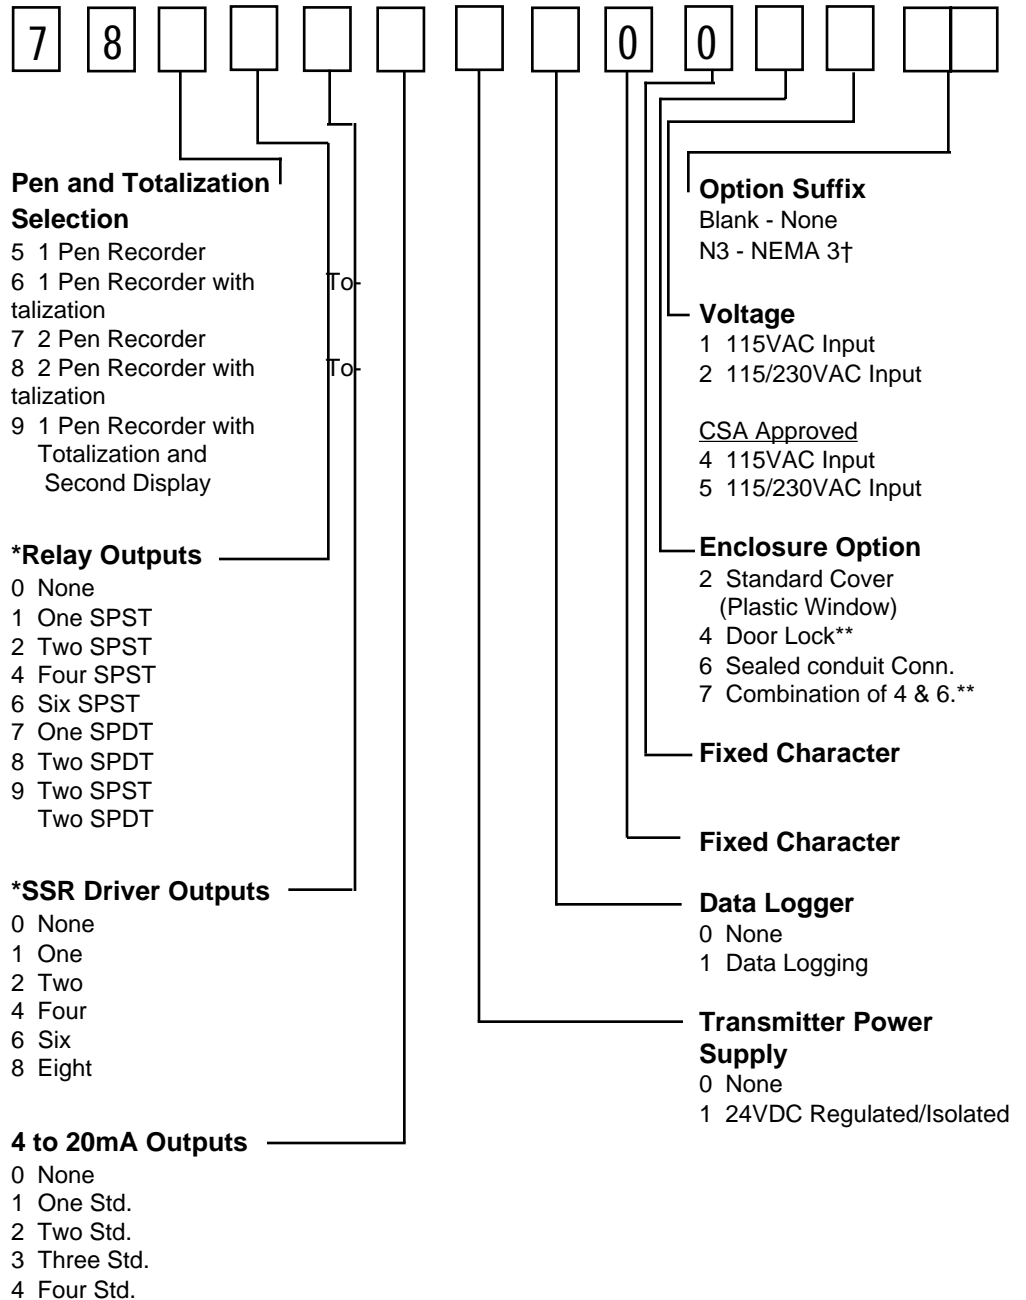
7 8 0 0

Pen and Totalization Selection
5 1 Pen Recorder
6 1 Pen Recorder with Totalization
7 2 Pen Recorder
8 2 Pen Recorder with Totalization
9 1 Pen Recorder with Totalization and Second Display

*Relay Outputs
0 None
1 One SPST
2 Two SPST
4 Four SPST
6 Six SPST
7 One SPDT
8 Two SPDT
9 Two SPST Two SPDT

*SSR Driver Outputs
0 None
1 One
2 Two
4 Four
6 Six
8 Eight

4 to 20mA Outputs
0 None
1 One Std.
2 Two Std.
3 Three Std.
4 Four Std.

Option Suffix
Blank - None
N3 - NEMA 3†

Voltage
1 115VAC Input
2 115/230VAC Input

CSA Approved
4 115VAC Input
5 115/230VAC Input

Enclosure Option
2 Standard Cover (Plastic Window)
4 Door Lock**
6 Sealed conduit Conn.
7 Combination of 4 & 6.**

Fixed Character

Fixed Character

Data Logger
0 None
1 Data Logging

Transmitter Power Supply
0 None
1 24VDC Regulated/Isolated